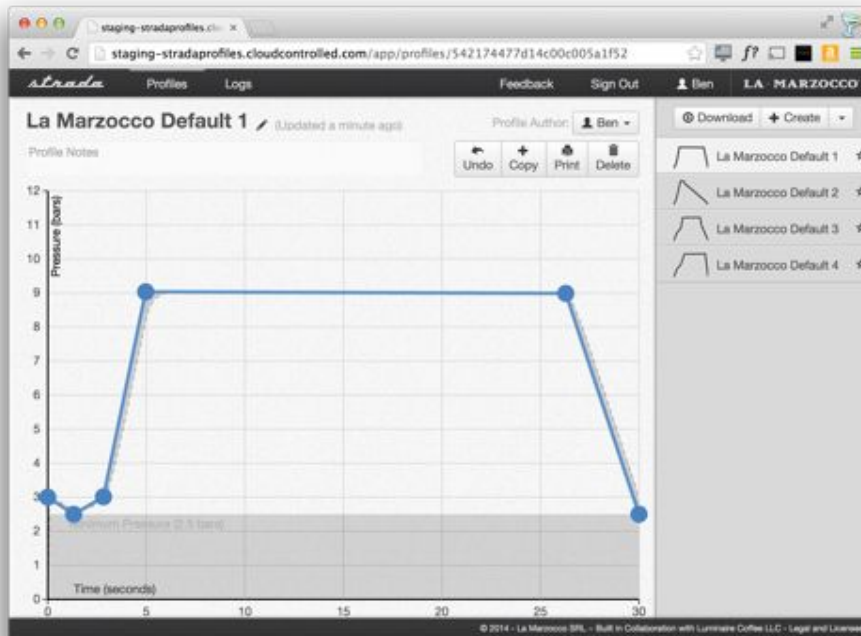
staging-stradaprofiles.clo ×

staging-stradaprofiles.cloudcontrolled.com/app/profiles/542174477d14c00c005a1f52

strada Profiles Logs Feedback Sign Out Ben LA MARZOCCO

La Marzocco Default 1 (Updated a minute ago)

Profile Author: Ben

Profile Notes

Undo Copy Print Delete

Download + Create

La Marzocco Default 1
La Marzocco Default 2
La Marzocco Default 3
La Marzocco Default 4

Pressure (bars)

12
11
10
9
8
7
6
5
4
3
2
1
0

Minimum Pressure (2.5 bars)

Time (seconds)

0 5 10 15 20 25 30

© 2014 - La Marzocco SRL - Built in Collaboration with Luminaire Coffee LLC - Legal and License